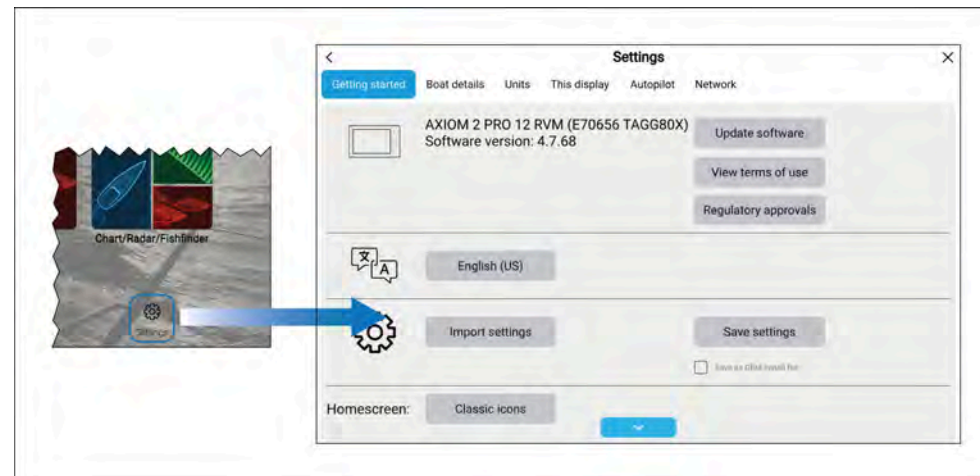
Chart/Radar/Fishfinder

Settings

<

Settings

×

Getting started

Boat details

Units

This display

Autopilot

Network

AXIOM 2 PRO 12 RVM (E70656 TAGG80X)
Software version: 4.7.68

Update software

View terms of use

Regulatory approvals

English (US)

Import settings

Save settings

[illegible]

Homescreen:

Classic icons